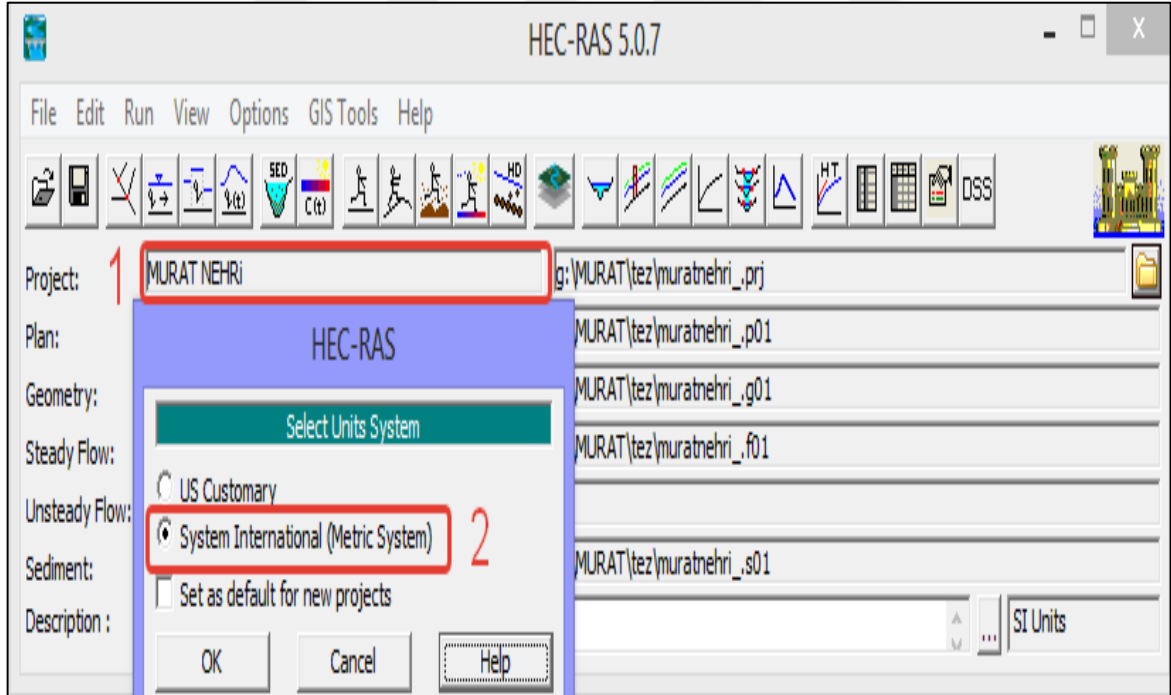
HEC-RAS 5.0.7

File Edit Run View Options GIS Tools Help

SED
C(t)
HD
HT
DSS

Project: 1 MURAT NEHRi g:\MURAT\tez\muratnehri_.prj

Plan: \MURAT\tez\muratnehri_.p01

Geometry: \MURAT\tez\muratnehri_.g01

Steady Flow: \MURAT\tez\muratnehri_.f01

Unsteady Flow:

Sediment: \MURAT\tez\muratnehri_.s01

Description : ... SI Units

HEC-RAS

Select Units System

US Customary

System International (Metric System) 2

Set as default for new projects

OK Cancel Help